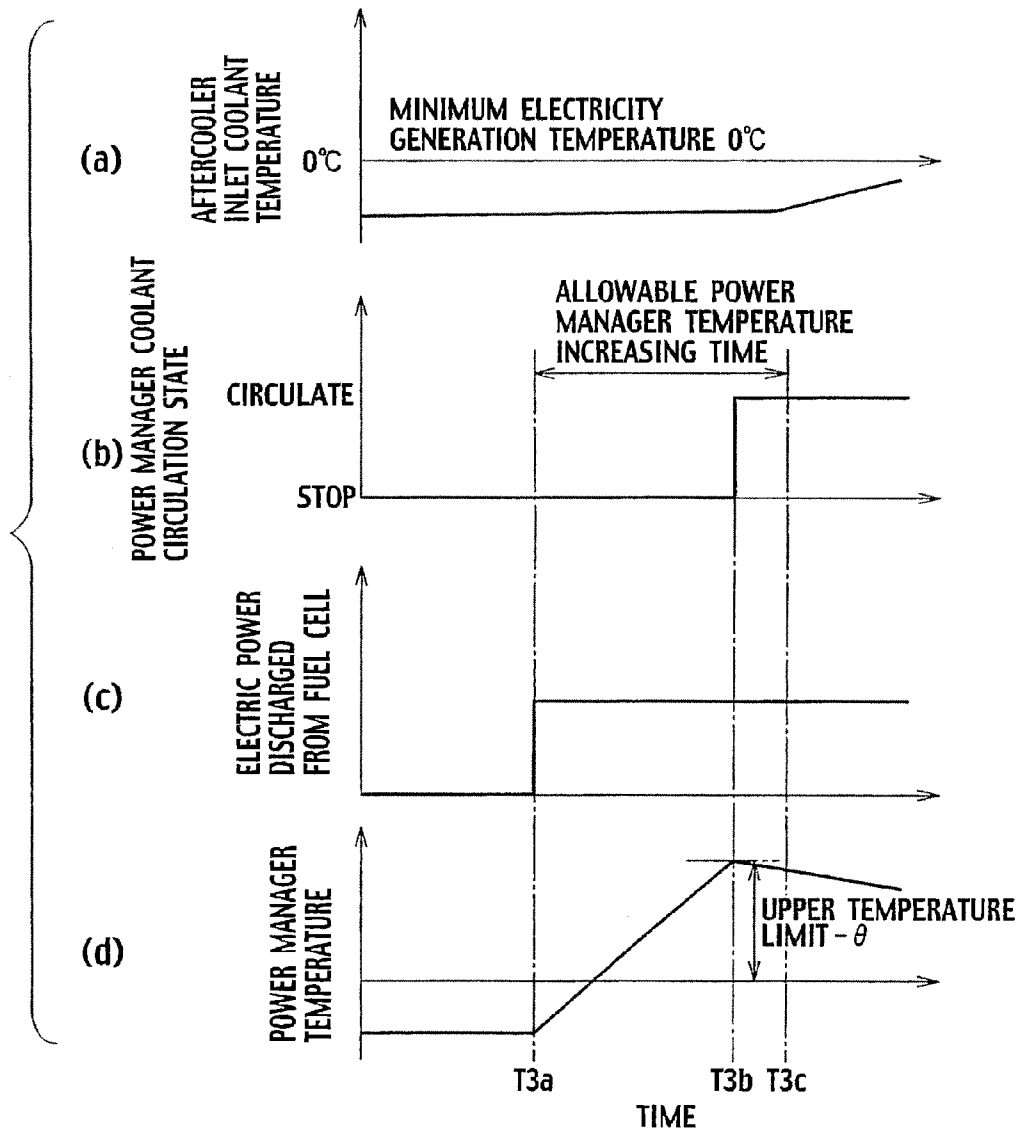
(a)
AFTERCOOLER INLET COOLANT TEMPERATURE
0℃
MINIMUM ELECTRICITY GENERATION TEMPERATURE 0℃

(b)
POWER MANAGER COOLANT CIRCULATION STATE
ALLOWABLE POWER MANAGER TEMPERATURE INCREASING TIME
CIRCULATE
STOP

(c)
ELECTRIC POWER DISCHARGED FROM FUEL CELL

(d)
POWER MANAGER TEMPERATURE
UPPER TEMPERATURE LIMIT $-\theta$

T3a
T3b
T3c
TIME